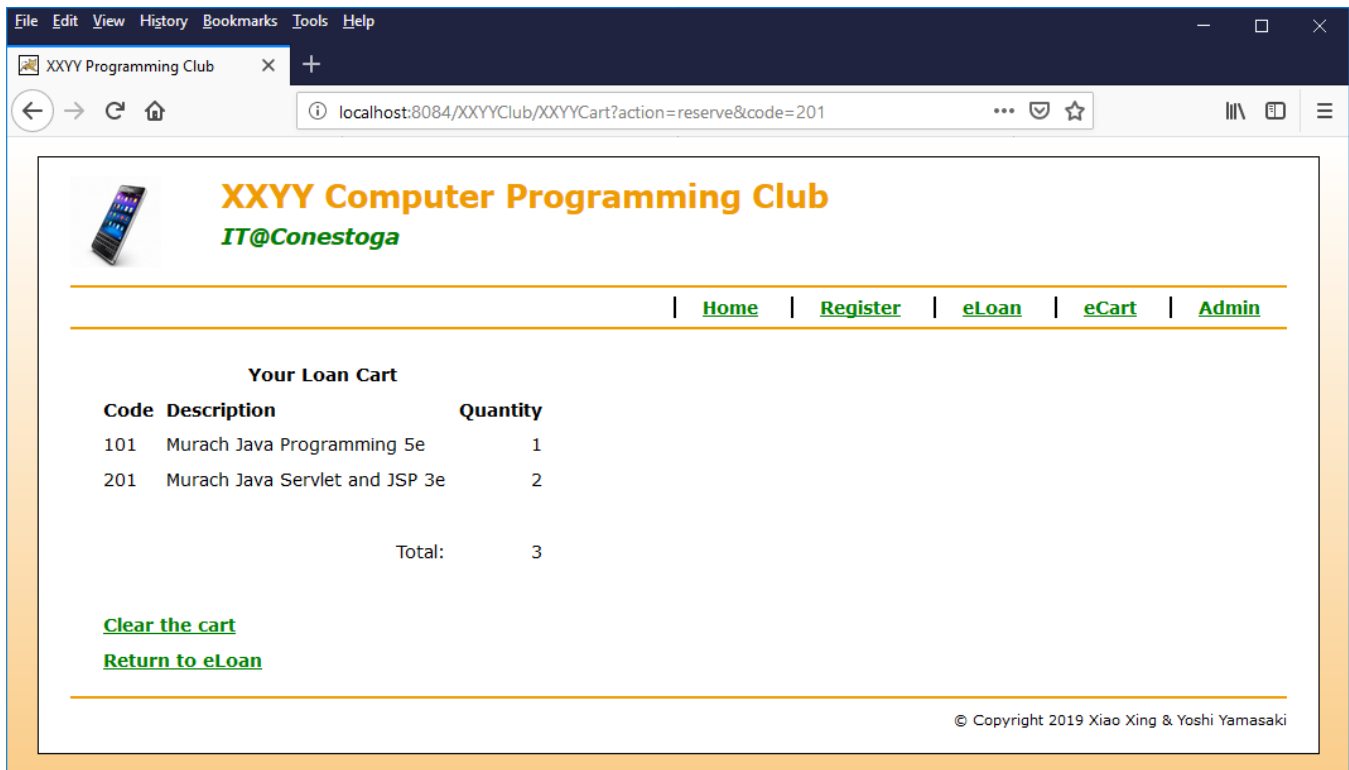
File Edit View History Bookmarks Tools Help

XXYY Programming Club

localhost:8084/XXYYClub/XXYYCart?action=reserve&code=201

XXYY Computer Programming Club

IT@Conestoga

| Home | Register | eLoan | eCart | Admin

Your Loan Cart

| Code | Description | Quantity |
|---|---|---|
| 101 | Murach Java Programming 5e | 1 |
| 201 | Murach Java Servlet and JSP 3e | 2 |
| | Total: | 3 |

Clear the cart

Return to eLoan

© Copyright 2019 Xiao Xing & Yoshi Yamasaki